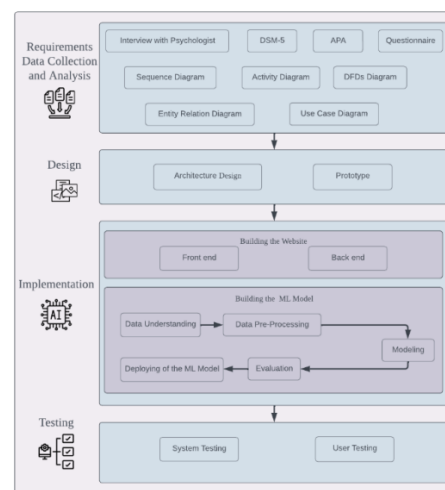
Requirements Data Collection and Analysis

Interview with Psychologist
DSM-5
APA
Questionnaire
Sequence Diagram
Activity Diagram
DFDs Diagram
Entity Relation Diagram
Use Case Diagram

Design

Architecture Design
Prototype

Implementation

Building the Website
Front end
Back end

Building the ML Model
Data Understanding
Data Pre-Processing
Modeling
Deploying of the ML Model
Evaluation

Testing

System Testing
User Testing